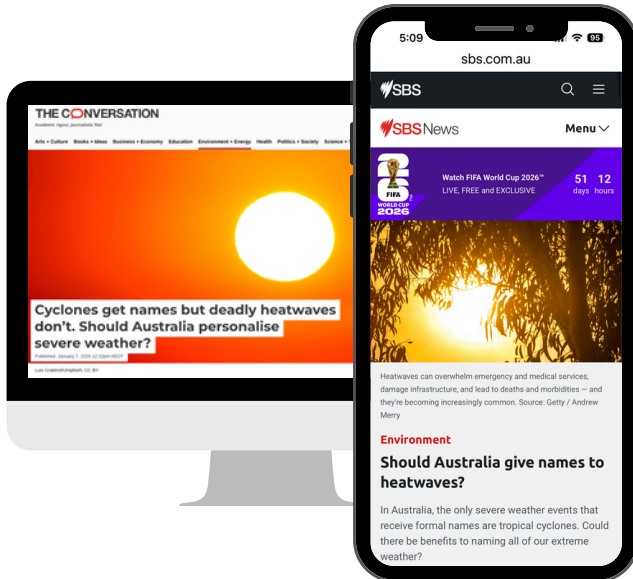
THE CONVERSATION
Academic rigour, journalistic flair

Arts + Culture Books + Ideas Business + Economy Education Environment + Energy Health Politics + Society Science +

Cyclones get names but deadly heatwaves don't. Should Australia personalise severe weather?

Published: January 7, 2026 12:02pm AEDT

Luis Graterol/Unsplash, CC BY

5:09 95

sbs.com.au

SBS

SBS News

Menu

FIFA WORLD CUP 2026

Watch FIFA World Cup 2026™
LIVE, FREE and EXCLUSIVE

51 days 12 hours

Heatwaves can overwhelm emergency and medical services, damage infrastructure, and lead to deaths and morbidities — and they're becoming increasingly common. Source: Getty / Andrew Merry

Environment

Should Australia give names to heatwaves?

In Australia, the only severe weather events that receive formal names are tropical cyclones. Could there be benefits to naming all of our extreme weather?